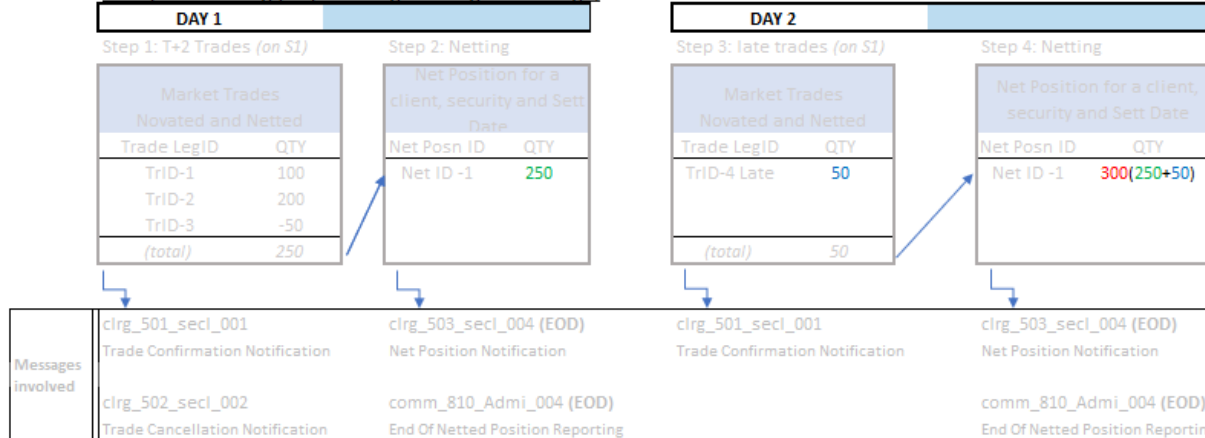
DAY 1

Step 1: T+2 Trades (on S1)

Market Trades Novated and Netted

| Trade LegID | QTY |
|---|---|
| TrID-1 | 100 |
| TrID-2 | 200 |
| TrID-3 | -50 |
| (total) | 250 |

Step 2: Netting

Net Position for a client, security and Sett Date

| Net Posn ID | QTY |
|---|---|
| Net ID -1 | 250 |

DAY 2

Step 3: late trades (on S1)

Market Trades Novated and Netted

| Trade LegID | QTY |
|---|---|
| TrID-4 Late | 50 |
| (total) | 50 |

Step 4: Netting

Net Position for a client, security and Sett Date

| Net Posn ID | QTY |
|---|---|
| Net ID -1 | 300(250+50) |

Messages involved

clrg_501_secl_001
Trade Confirmation Notification

clrg_502_secl_002
Trade Cancellation Notification

clrg_503_secl_004 (EOD)
Net Position Notification

comm_810_Admi_004 (EOD)
End Of Netted Position Reporting

clrg_501_secl_001
Trade Confirmation Notification

clrg_503_secl_004 (EOD)
Net Position Notification

comm_810_Admi_004 (EOD)
End Of Netted Position Reportin